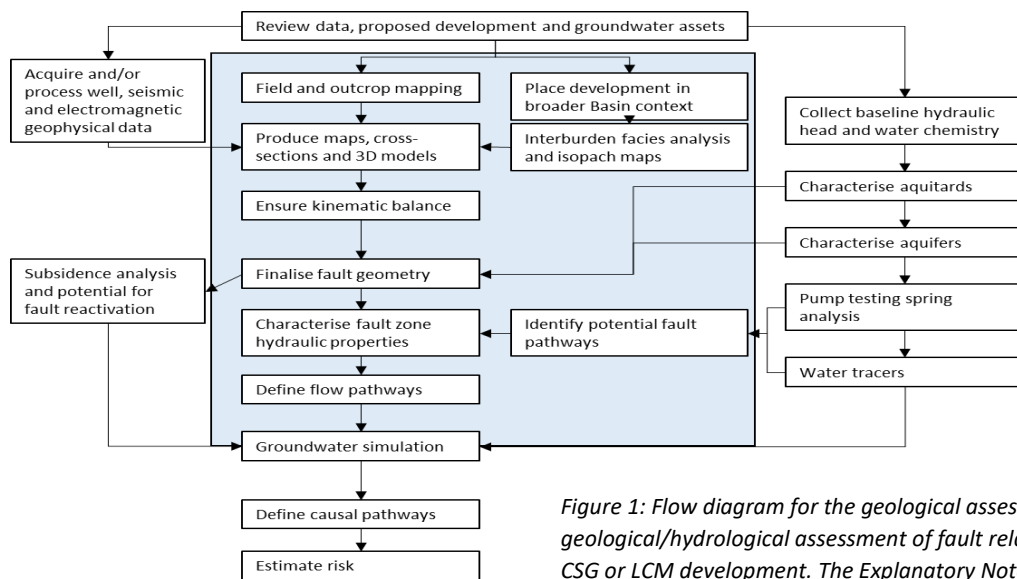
Review data, proposed development and groundwater assets

Acquire and/or process well, seismic and electromagnetic geophysical data

Field and outcrop mapping

Place development in broader Basin context

Collect baseline hydraulic head and water chemistry

Produce maps, cross-sections and 3D models

Interburden facies analysis and isopach maps

Ensure kinematic balance

Characterise aquitards

Characterise aquifers

Subsidence analysis and potential for fault reactivation

Finalise fault geometry

Pump testing spring analysis

Characterise fault zone hydraulic properties

Identify potential fault pathways

Water tracers

Define flow pathways

Groundwater simulation

Define causal pathways

Estimate risk

Figure 1: Flow diagram for the geological asses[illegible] geological/hydrological assessment of fault rel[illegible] CSG or LCM development. The Explanatory No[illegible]